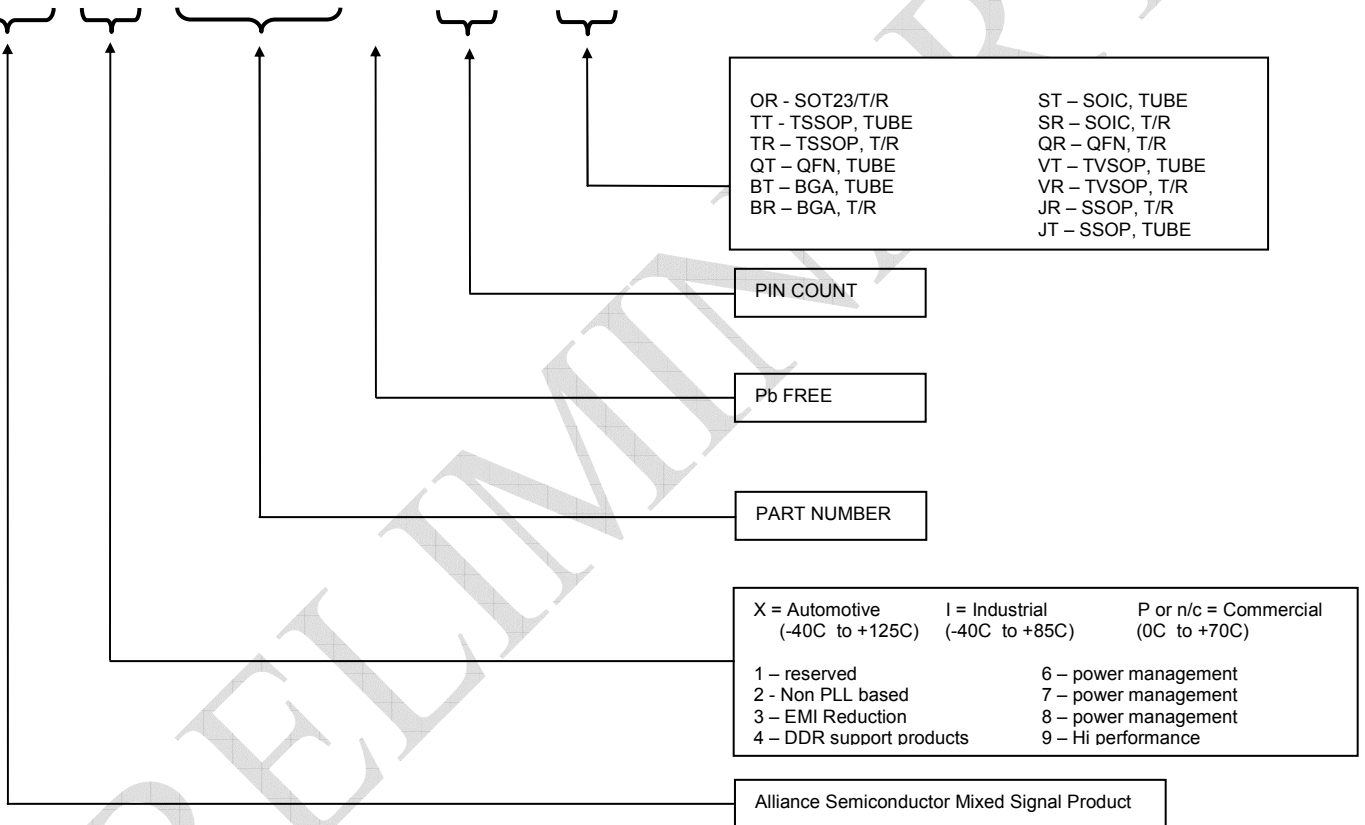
OR - SOT23/T/R
TT - TSSOP, TUBE
TR – TSSOP, T/R
QT – QFN, TUBE
BT – BGA, TUBE
BR – BGA, T/R

ST – SOIC, TUBE
SR – SOIC, T/R
QR – QFN, T/R
VT – TVSOP, TUBE
VR – TVSOP, T/R
JR – SSOP, T/R
JT – SSOP, TUBE

PIN COUNT

Pb FREE

PART NUMBER

X = Automotive (-40C to +125C)
I = Industrial (-40C to +85C)
P or n/c = Commercial (0C to +70C)

1 – reserved
2 - Non PLL based
3 – EMI Reduction
4 – DDR support products

6 – power management
7 – power management
8 – power management
9 – Hi performance

Alliance Semiconductor Mixed Signal Product